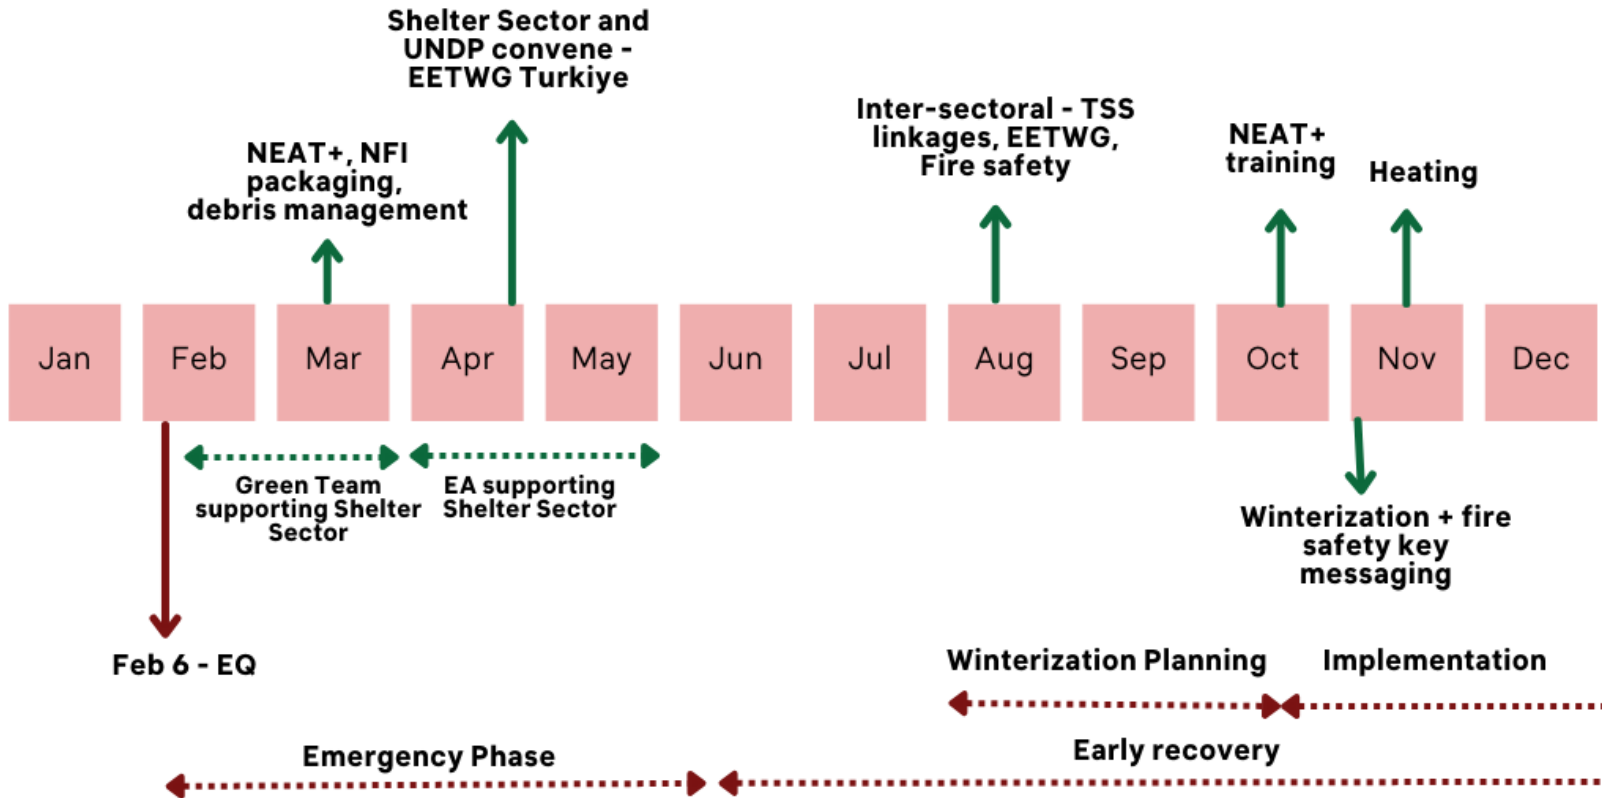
Shelter Sector and UNDP convene - EETWG Turkiye

NEAT+, NFI packaging, debris management

Inter-sectoral - TSS linkages, EETWG, Fire safety

NEAT+ training

Heating

Jan Feb Mar Apr May Jun Jul Aug Sep Oct Nov Dec

Green Team supporting Shelter Sector

EA supporting Shelter Sector

Winterization + fire safety key messaging

Feb 6 - EQ

Winterization Planning

Implementation

Emergency Phase

Early recovery